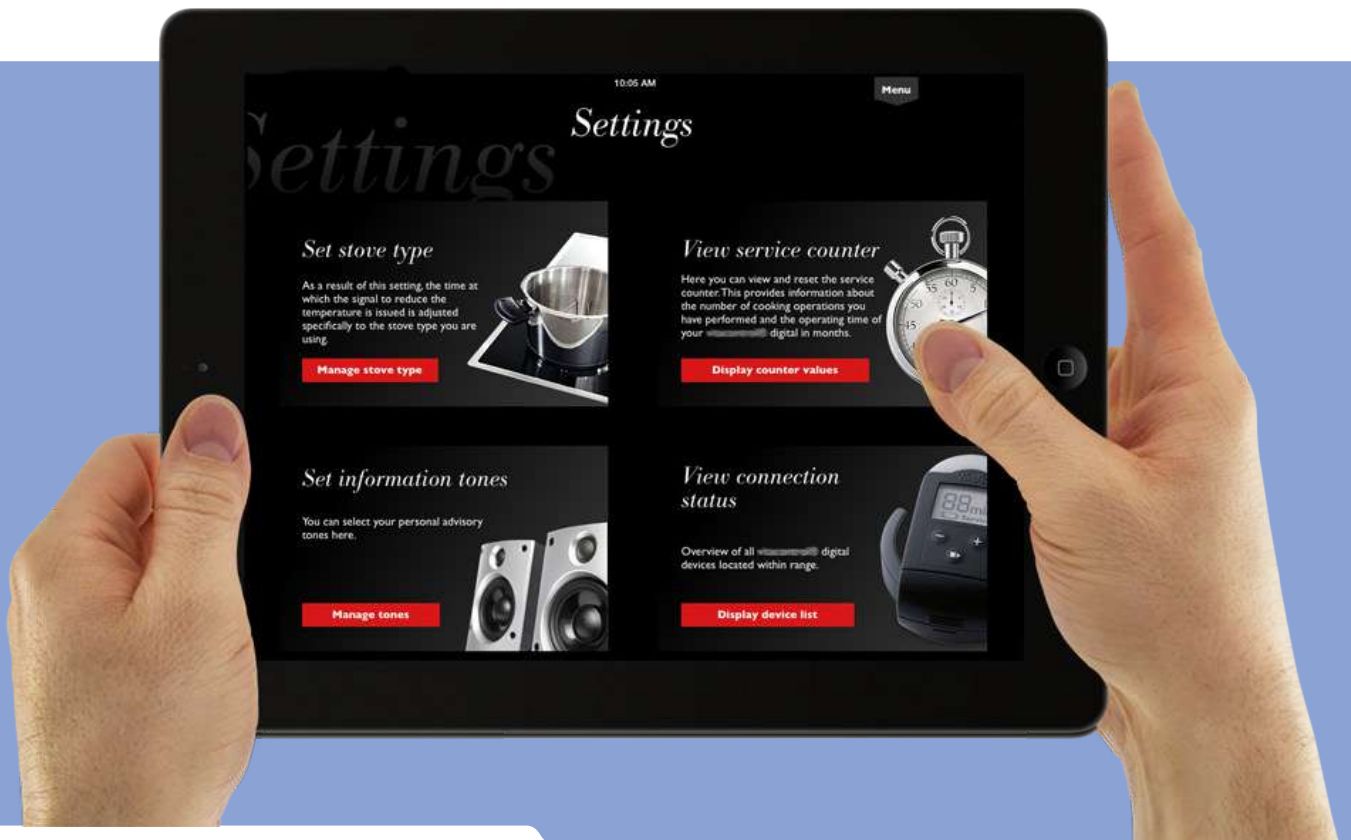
10:05 AM

Menu

Settings

Settings

Set stove type

As a result of this setting, the time at which the signal to reduce the temperature is issued is adjusted specifically to the stove type you are using.

Manage stove type

View service counter

Here you can view and reset the service counter. This provides information about the number of cooking operations you have performed and the operating time of your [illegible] digital in months.

Display counter values

Set information tones

You can select your personal advisory tones here.

Manage tones

View connection status

Overview of all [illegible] digital devices located within range.

Display device list

88